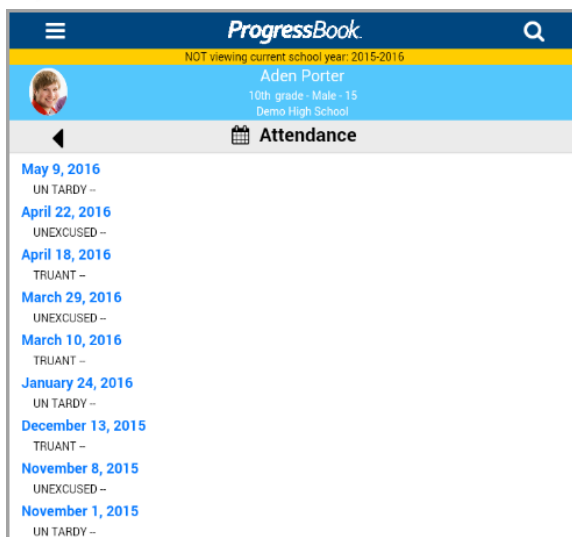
ProgressBook.

NOT viewing current school year: 2015-2016

Aden Porter
10th grade - Male - 15
Demo High School

Attendance

May 9, 2016
UN TARDY –

April 22, 2016
UNEXCUSED –

April 18, 2016
TRUANT –

March 29, 2016
UNEXCUSED –

March 10, 2016
TRUANT –

January 24, 2016
UN TARDY –

December 13, 2015
TRUANT –

November 8, 2015
UNEXCUSED –

November 1, 2015
UN TARDY –